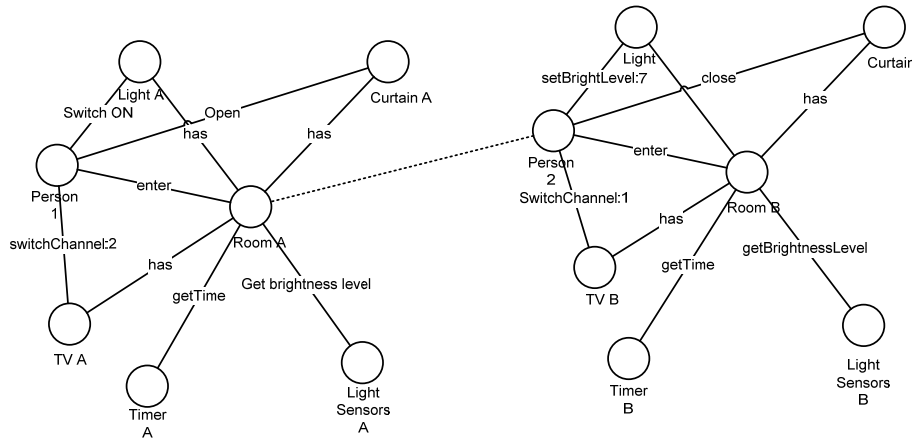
Light A
Switch ON
Open
has
Curtain A
has
Person 1
enter
Room A
switchChannel:2
has
getTime
Get brightness level
TV A
Timer A
Light Sensors A

Light
setBrightLevel:7
close
Curtair
has
Person 2
enter
SwitchChannel:1
has
Room B
getBrightnessLevel
getTime
TV B
Timer B
Light Sensors B